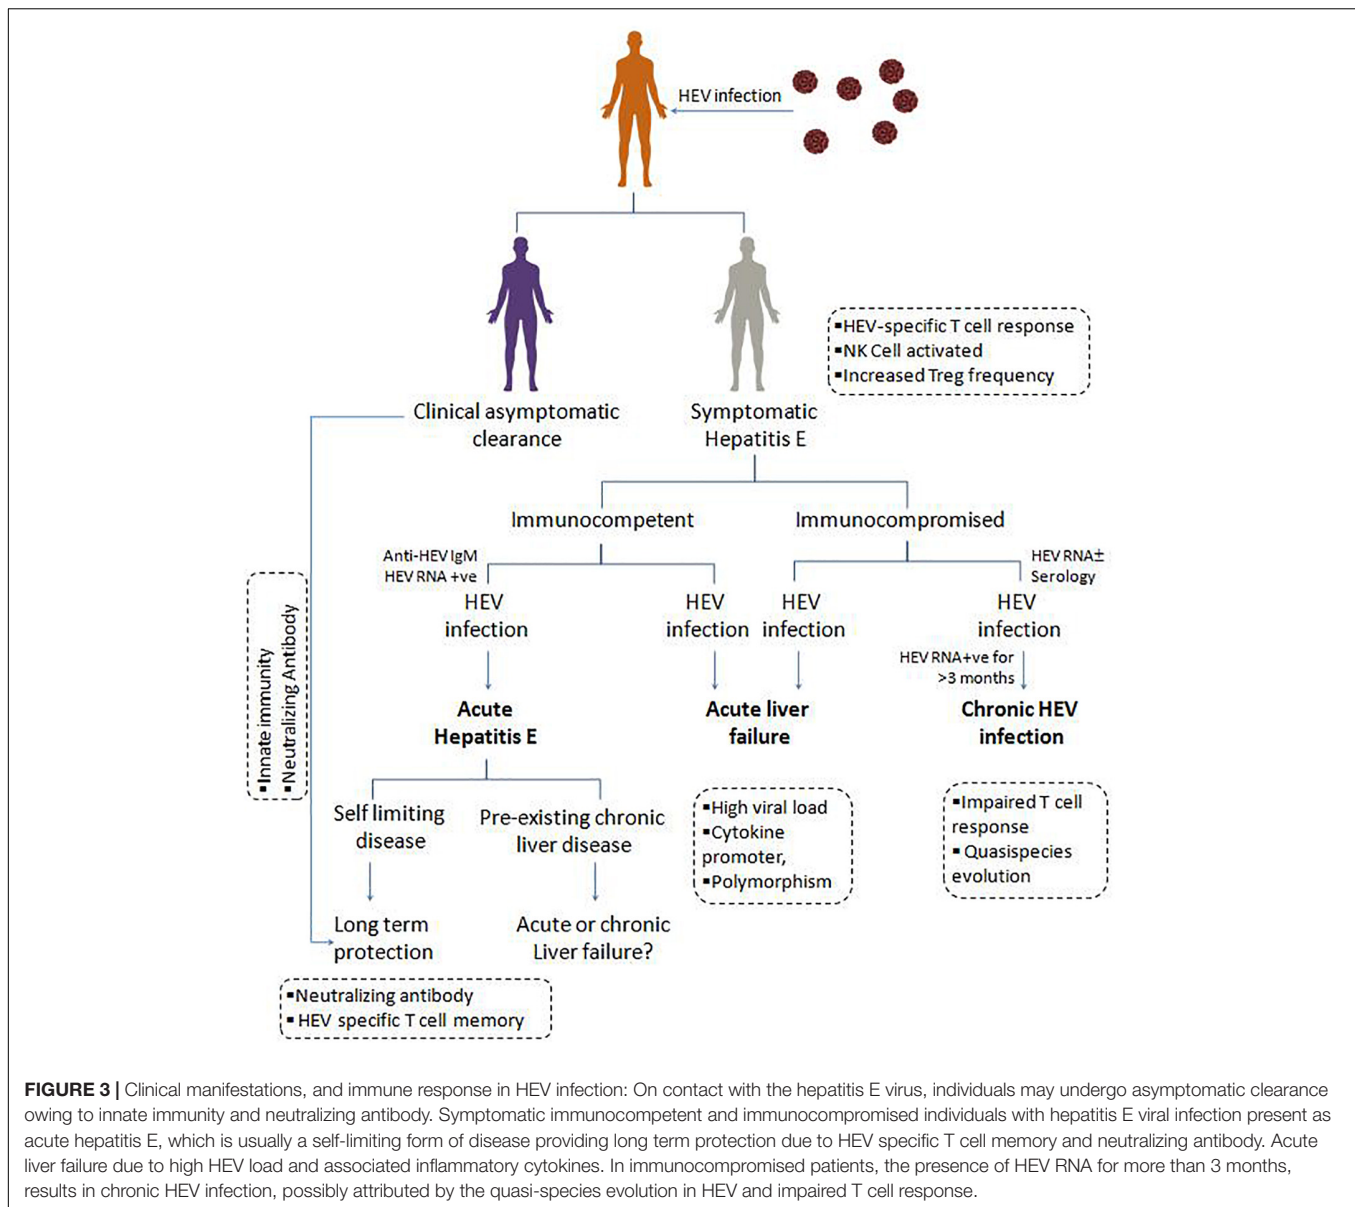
HEV infection

▪HEV-specific T cell response
▪NK Cell activated
▪Increased Treg frequency

Clinical asymptomatic clearance

Symptomatic Hepatitis E

▪Innate immunity
▪Neutralizing Antibody

Immunocompetent

Immunocompromised

Anti-HEV IgM
HEV RNA +ve

HEV RNA±
Serology

HEV infection

HEV infection

HEV infection

HEV infection

HEV RNA+ve for >3 months

Acute Hepatitis E

Acute liver failure

Chronic HEV infection

Self limiting disease

Pre-existing chronic liver disease

▪High viral load
▪Cytokine promoter,
▪Polymorphism

▪Impaired T cell response
▪ Quasispecies evolution

Long term protection

Acute or chronic Liver failure?

▪Neutralizing antibody
▪ HEV specific T cell memory

**FIGURE 3 |** Clinical manifestations, and immune response in HEV infection: On contact with the hepatitis E virus, individuals may undergo asymptomatic clearance owing to innate immunity and neutralizing antibody. Symptomatic immunocompetent and immunocompromised individuals with hepatitis E viral infection present as acute hepatitis E, which is usually a self-limiting form of disease providing long term protection due to HEV specific T cell memory and neutralizing antibody. Acute liver failure due to high HEV load and associated inflammatory cytokines. In immunocompromised patients, the presence of HEV RNA for more than 3 months, results in chronic HEV infection, possibly attributed by the quasi-species evolution in HEV and impaired T cell response.